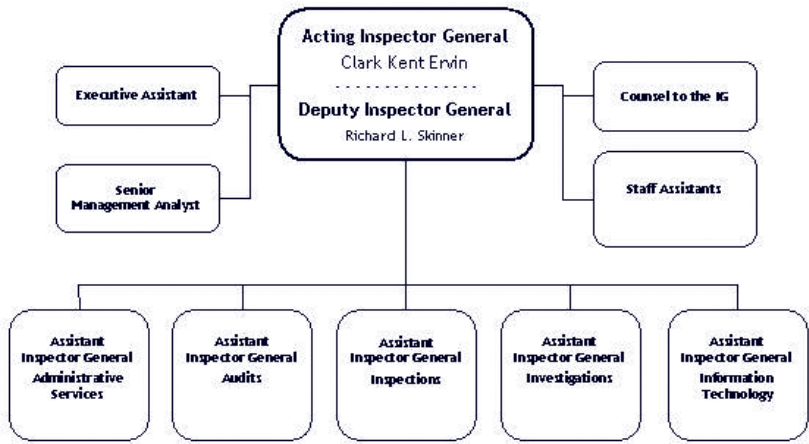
Acting Inspector General
Clark Kent Ervin
Deputy Inspector General
Richard L. Skinner

Executive Assistant

Senior Management Analyst

Counsel to the IG

Staff Assistants

Assistant Inspector General Administrative Services

Assistant Inspector General Audits

Assistant Inspector General Inspections

Assistant Inspector General Investigations

Assistant Inspector General Information Technology